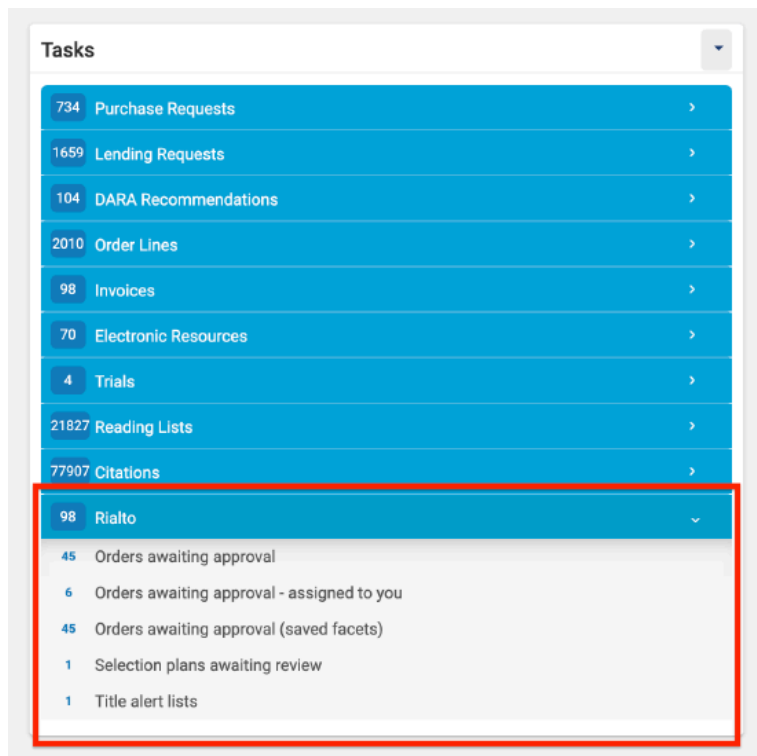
Tasks

734 Purchase Requests

1659 Lending Requests

104 DARA Recommendations

2010 Order Lines

98 Invoices

70 Electronic Resources

4 Trials

21827 Reading Lists

77907 Citations

98 Rialto

45 Orders awaiting approval

6 Orders awaiting approval - assigned to you

45 Orders awaiting approval (saved facets)

1 Selection plans awaiting review

1 Title alert lists